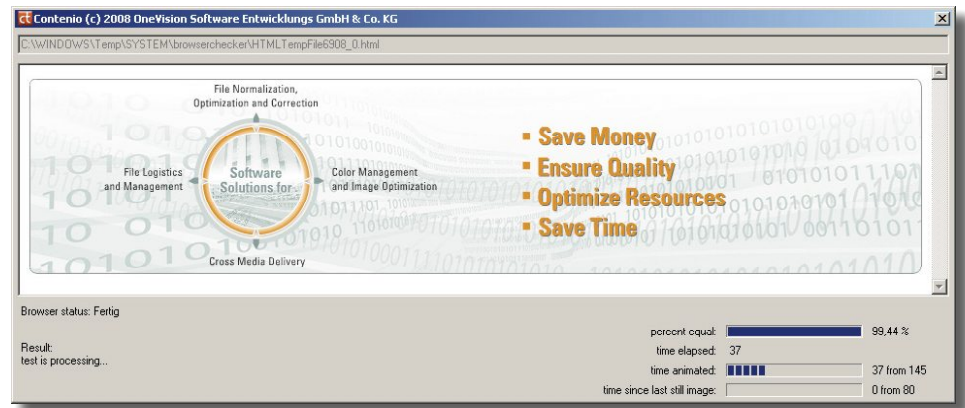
Contenio (c) 2008 OneVision Software Entwicklungs GmbH & Co. KG

C:\WINDOWS\Temp\SYSTEM\browserchecker\HTMLTempFile6908_0.html

File Normalization, Optimization and Correction

File Logistics and Management

Software Solutions for

Color Management and Image Optimization

Cross Media Delivery

- Save Money
- Ensure Quality
- Optimize Resources
- Save Time

Browser status: Fertig

Result:
test is processing...

percent equal: 99,44 %
time elapsed: 37
time animated: 37 from 145
time since last still image: 0 from 80